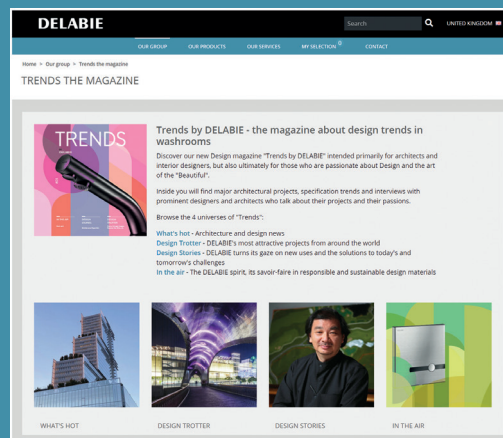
DELABIE

Search

UNITED KINGDOM

OUR GROUP OUR PRODUCTS OUR SERVICES MY SELECTION 0 CONTACT

Home > Our group > Trends the magazine

TRENDS THE MAGAZINE

TRENDS

Trends by DELABIE - the magazine about design trends in washrooms

Discover our new Design magazine "Trends by DELABIE" intended primarily for architects and interior designers, but also ultimately for those who are passionate about Design and the art of the "Beautiful".

Inside you will find major architectural projects, specification trends and interviews with prominent designers and architects who talk about their projects and their passions.

Browse the 4 universes of "Trends":

What's hot - Architecture and design news
Design Trotter - DELABIE's most attractive projects from around the world
Design Stories - DELABIE turns its gaze on new uses and the solutions to today's and tomorrow's challenges
In the air - The DELABIE spirit, its savoir-faire in responsible and sustainable design materials

WHAT'S HOT

DESIGN TROTTER

DESIGN STORIES

IN THE AIR